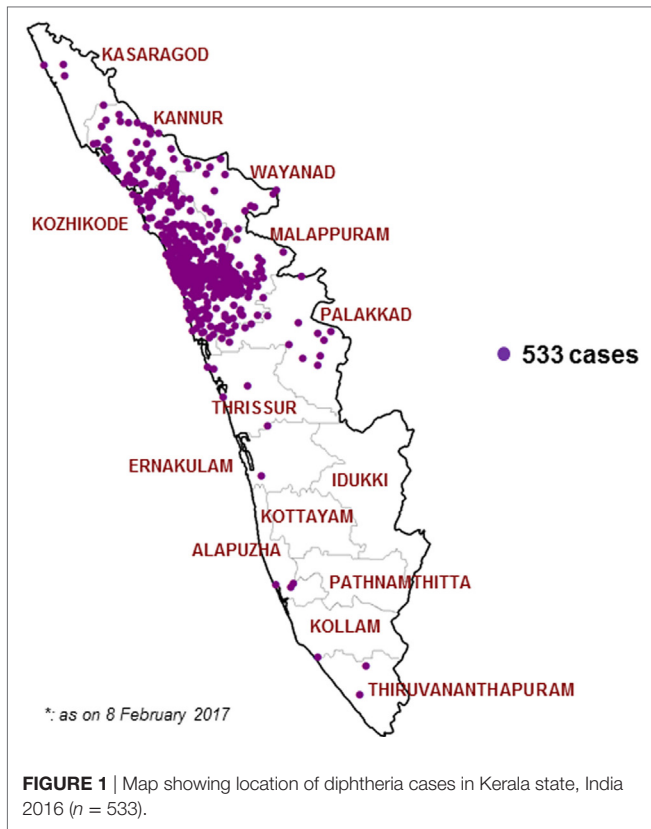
KASARAGOD

KANNUR

WAYANAD

KOZHIKODE

MALAPPURAM

PALAKKAD

533 cases

THRISSUR

ERNAKULAM

IDUKKI

KOTTAYAM

ALAPUZHA

PATHNAMTHITTA

KOLLAM

THIRUVANANTHAPURAM

*: as on 8 February 2017

**FIGURE 1** | Map showing location of diphtheria cases in Kerala state, India 2016 ($n = 533$).